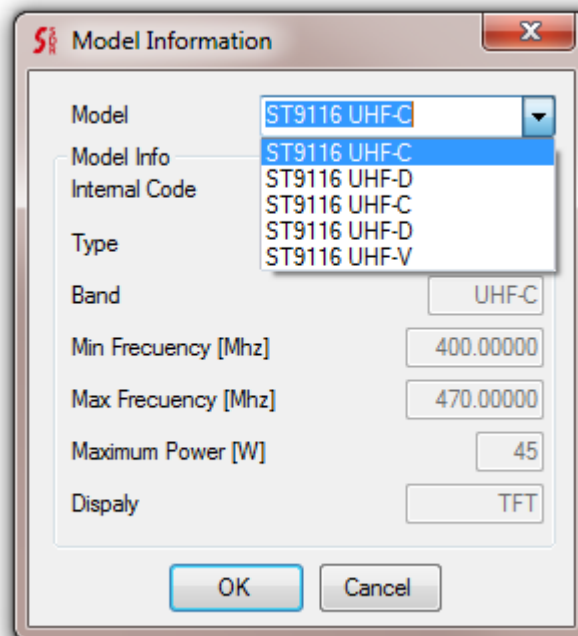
Model Information

x

Model ST9116 UHF-C

Model Info

Internal Code

ST9116 UHF-C
ST9116 UHF-D
ST9116 UHF-C
ST9116 UHF-D
ST9116 UHF-V

Type

Band UHF-C

Min Frecuency [Mhz] 400.00000

Max Frecuency [Mhz] 470.00000

Maximum Power [W] 45

Dispaly TFT

OK Cancel